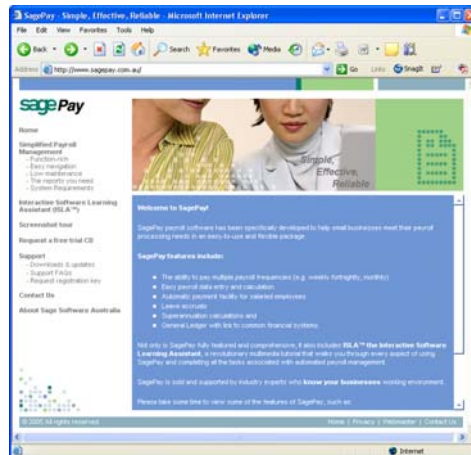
SagePay - Simple, Effective, Reliable - Microsoft Internet Explorer

File Edit View Favorites Tools Help

Back Search Favorites Media

Address http://www.sagepay.com.au/ Go Links SnagIt

sagePay

Home

Simplified Payroll Management
- Function rich
- Easy navigation
- Low maintenance
- The reports you need
- System Requirements

Interactive Software Learning Assistant (ISLA™)

Screenshot tour

Request a free trial CD

Support
- Downloads & updates
- Support FAQs
- Request registration key

Contact Us

About Sage Software Australia

Simple, Effective, Reliable

Welcome to SagePay!

SagePay payroll software has been specifically developed to help small businesses meet their payroll processing needs in an easy-to-use and flexible package.

SagePay features include:

- The ability to pay multiple payroll frequencies (e.g. weekly, fortnightly, monthly)
- Easy payroll data entry and calculation
- Automatic payment facility for selected employees
- Leave accruals
- Superannuation calculations and
- General Ledger with link to common financial systems

Not only is SagePay fully featured and comprehensive, it also includes ISLA™ the Interactive Software Learning Assistant, a revolutionary multimedia tutorial that walks you through every aspect of using SagePay and completing all the tasks associated with automated payroll management.

SagePay is sold and supported by industry experts who know your businesses working environment.

Please take some time to view some of the features of SagePay, such as:

© 2005 All rights reserved

Home | Privacy | Webmaster | Contact Us

Internet